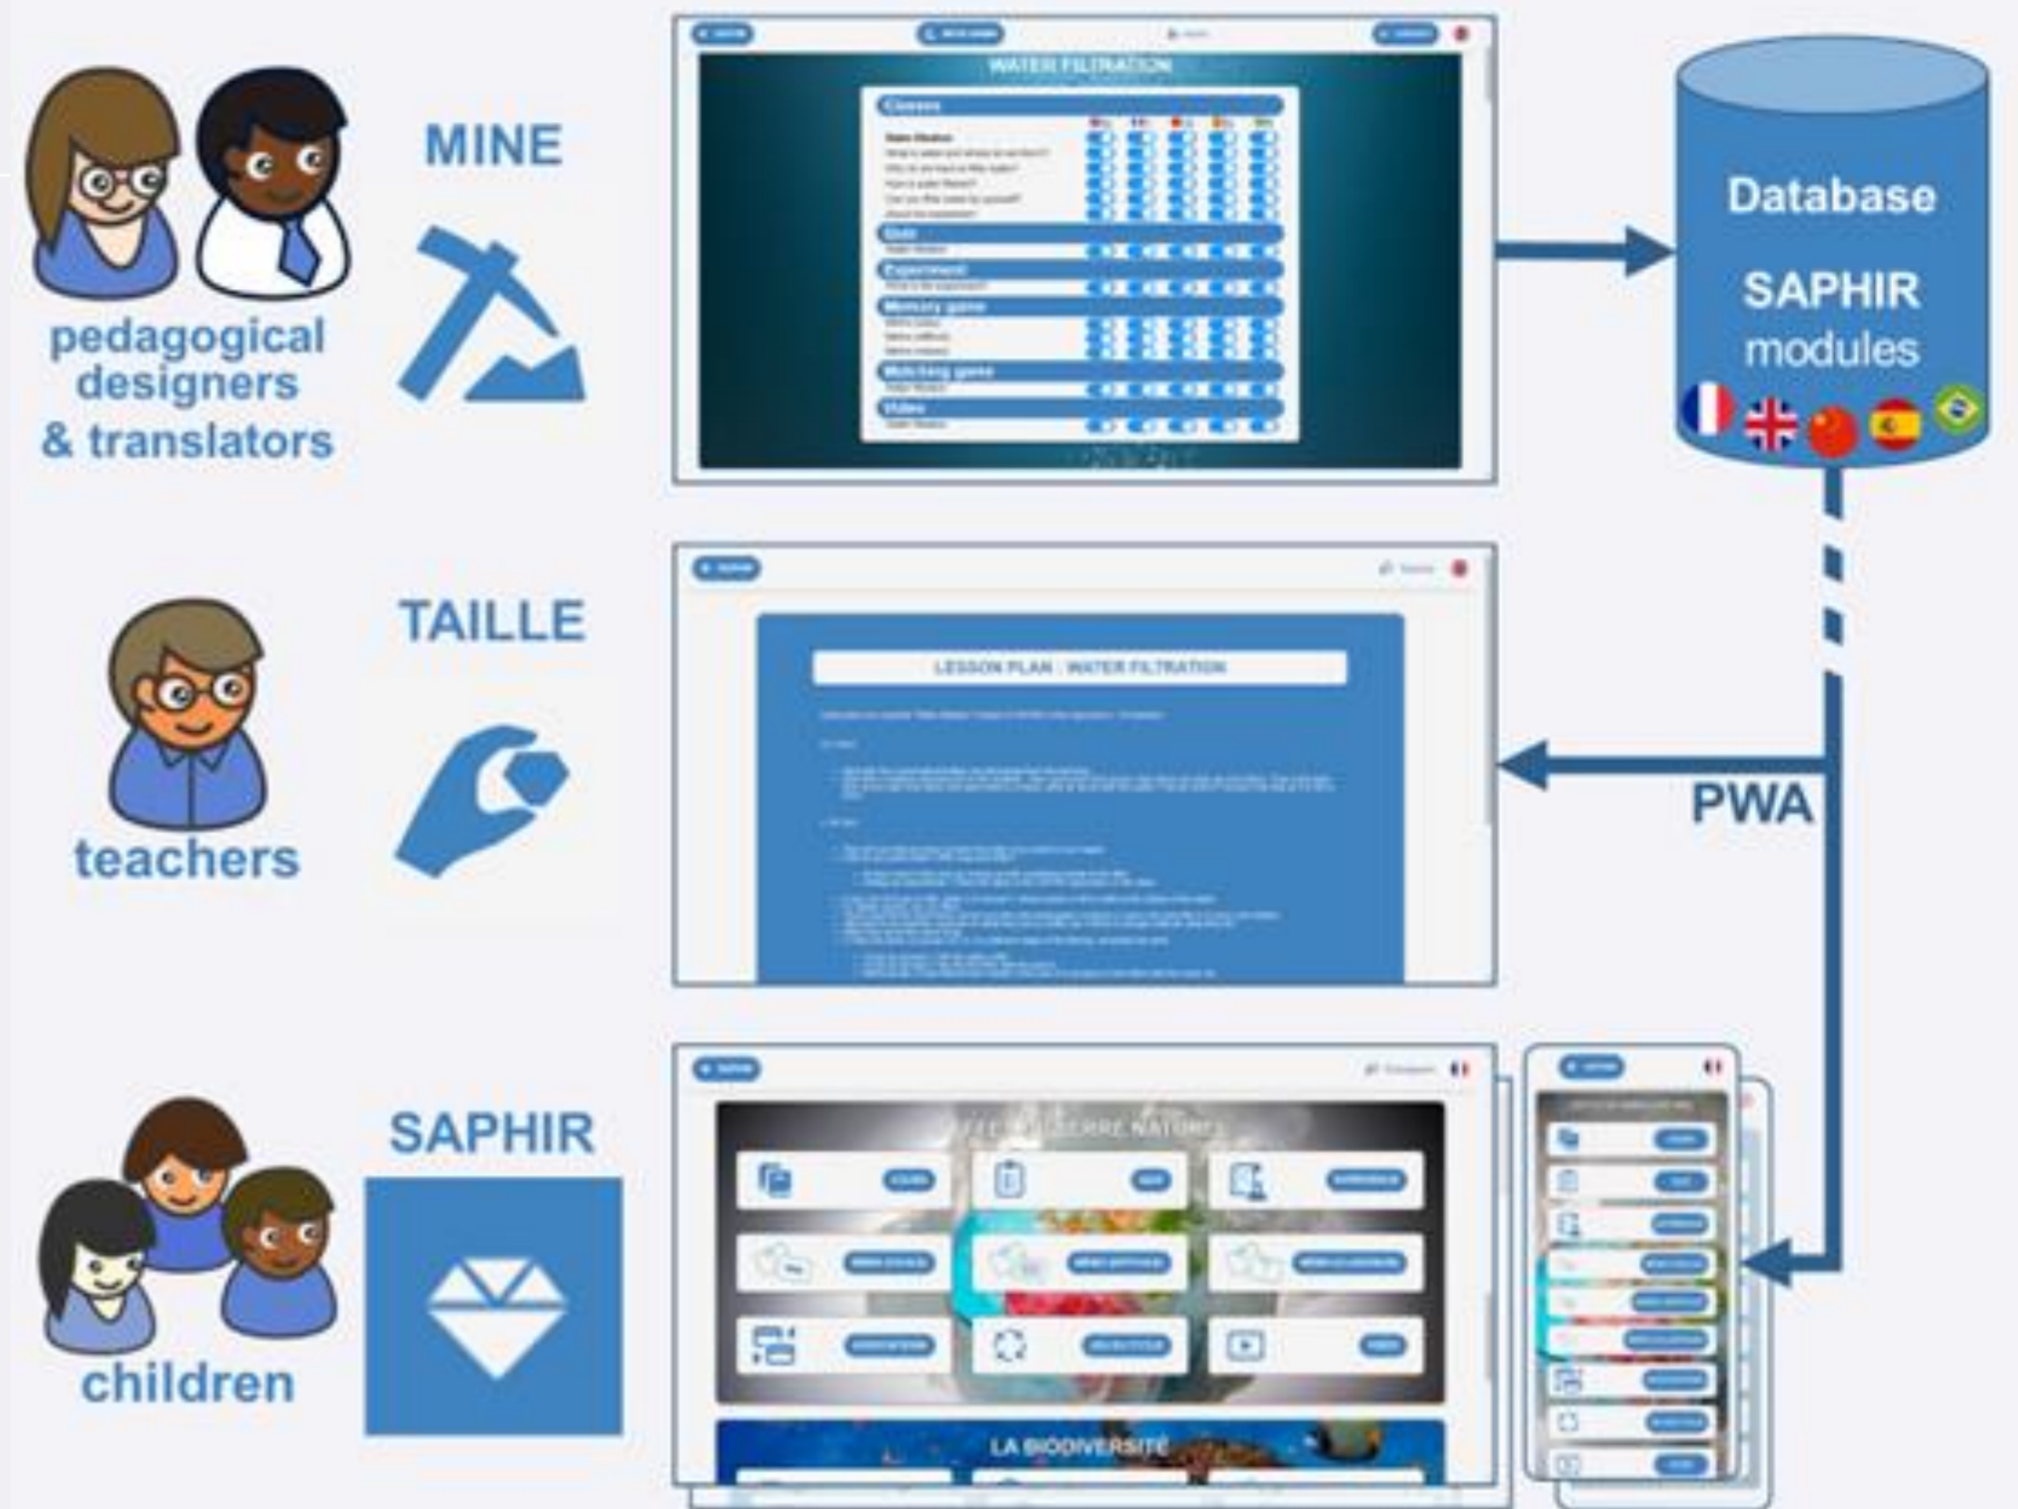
MINE

pedagogical designers & translators

WATER FILTRATION

Classes

Quiz

Experiment

Memory game

Matching game

Video

Database

SAPHIR modules

TAILLE

teachers

LESSON PLAN : WATER FILTRATION

PWA

SAPHIR

children

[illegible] TERRE NATURE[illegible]

LA BIODIVERSITÉ